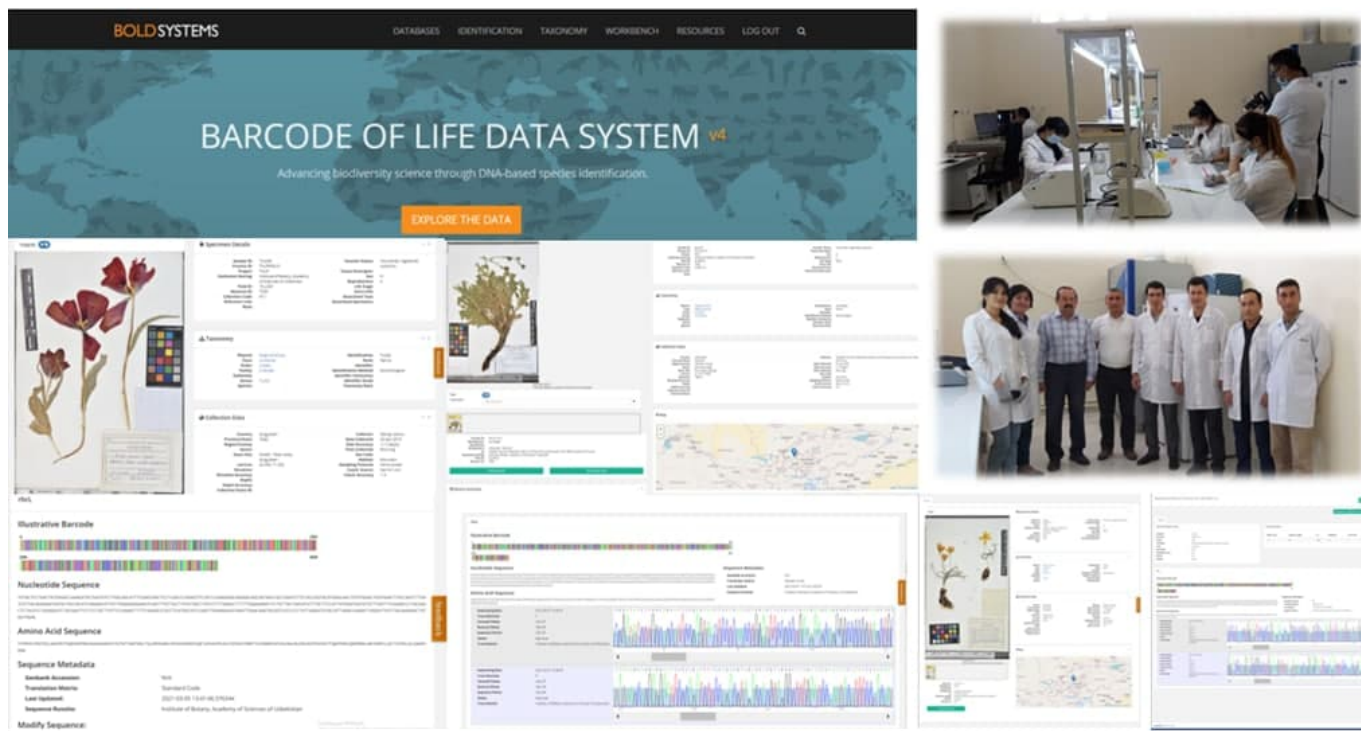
BOLDSYSTEMS DATABASES IDENTIFICATION TAXONOMY WORKBENCH RESOURCES LOG OUT

BARCODE OF LIFE DATA SYSTEM v4

Advancing biodiversity science through DNA-based species identification.

EXPLORE THE DATA

Specimen Details

Taxonomy

Collection Data

rbcL

Illustrative Barcode

Nucleotide Sequence

Amino Acid Sequence

Sequence Metadata

Genbank Accession: N/A
Translation Matrix: Standard Code
Last Updated: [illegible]
Sequence Runsite: Institute of Botany, Academy of Sciences of Uzbekistan

Modify Sequence:

Illustrative Barcode

Nucleotide Sequence

Sequence Metadata

Amino Acid Sequence

Map

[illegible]